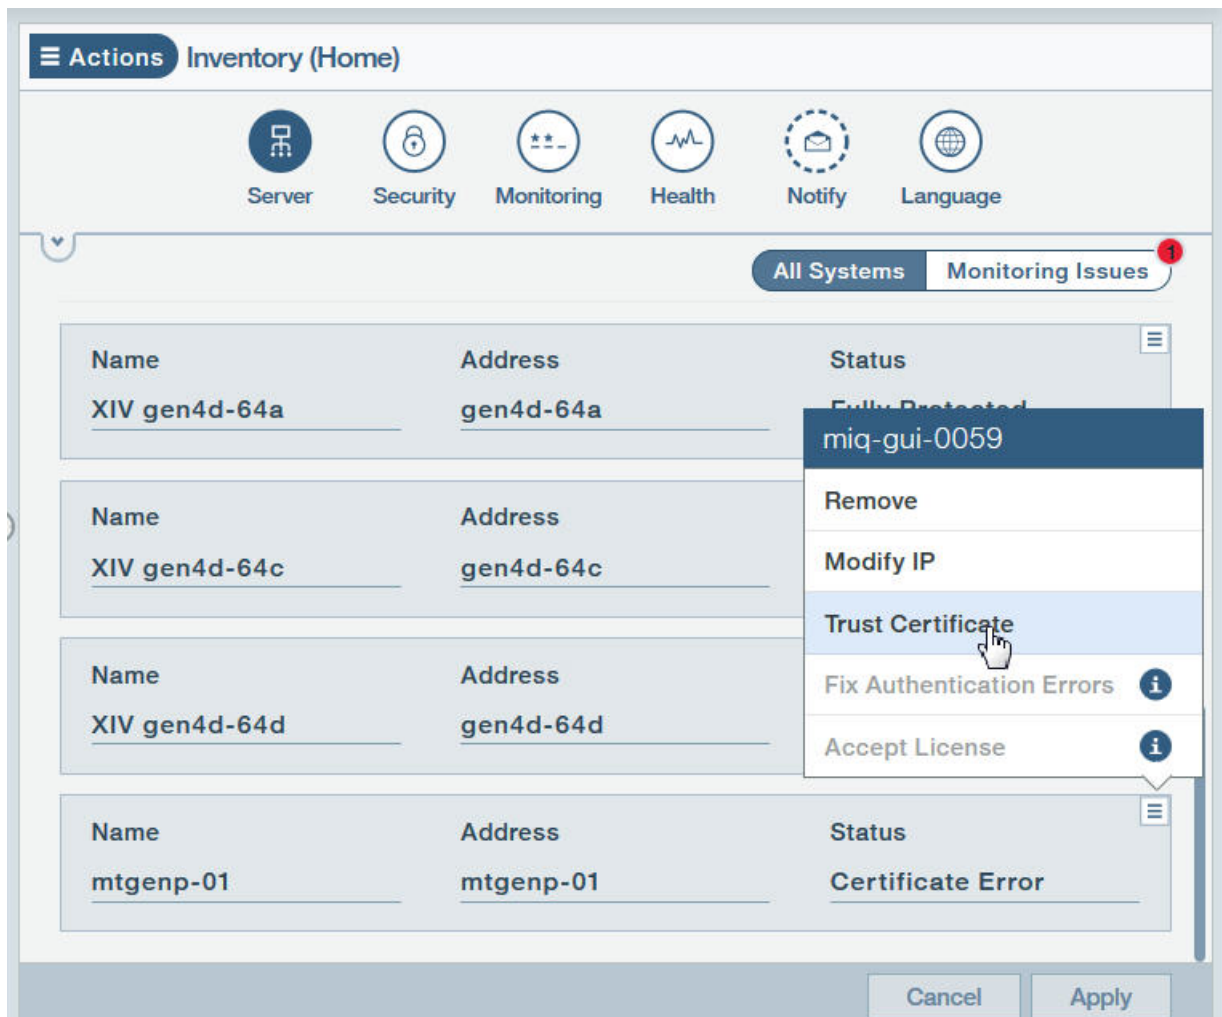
Actions Inventory (Home)

Server Security Monitoring Health Notify Language

All Systems Monitoring Issues 1

Name
XIV gen4d-64a
Address
gen4d-64a
Status
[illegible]

Name
XIV gen4d-64c
Address
gen4d-64c

Name
XIV gen4d-64d
Address
gen4d-64d

miq-gui-0059
Remove
Modify IP
Trust Certificate
Fix Authentication Errors
Accept License

Name
mtgenp-01
Address
mtgenp-01
Status
Certificate Error

Cancel Apply